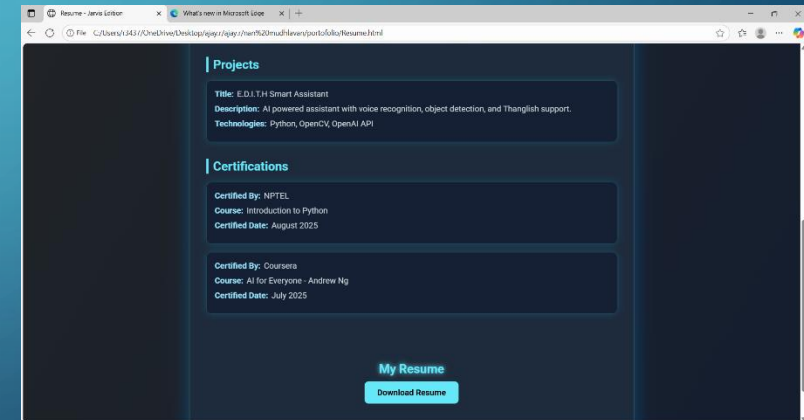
Resume - Jarvis Edition
What's new in Microsoft Edge
File C:/Users/r343/OneDrive/Desktop/ajay.r/ajay.r/sem%20mudhlavan/portofolio/Resume.html

Projects

Title: E.D.I.T.H Smart Assistant
Description: AI powered assistant with voice recognition, object detection, and Thanglish support.
Technologies: Python, OpenCV, OpenAI API

Certifications

Certified By: NPTEL
Course: Introduction to Python
Certified Date: August 2025

Certified By: Coursera
Course: AI for Everyone - Andrew Ng
Certified Date: July 2025

My Resume

Download Resume